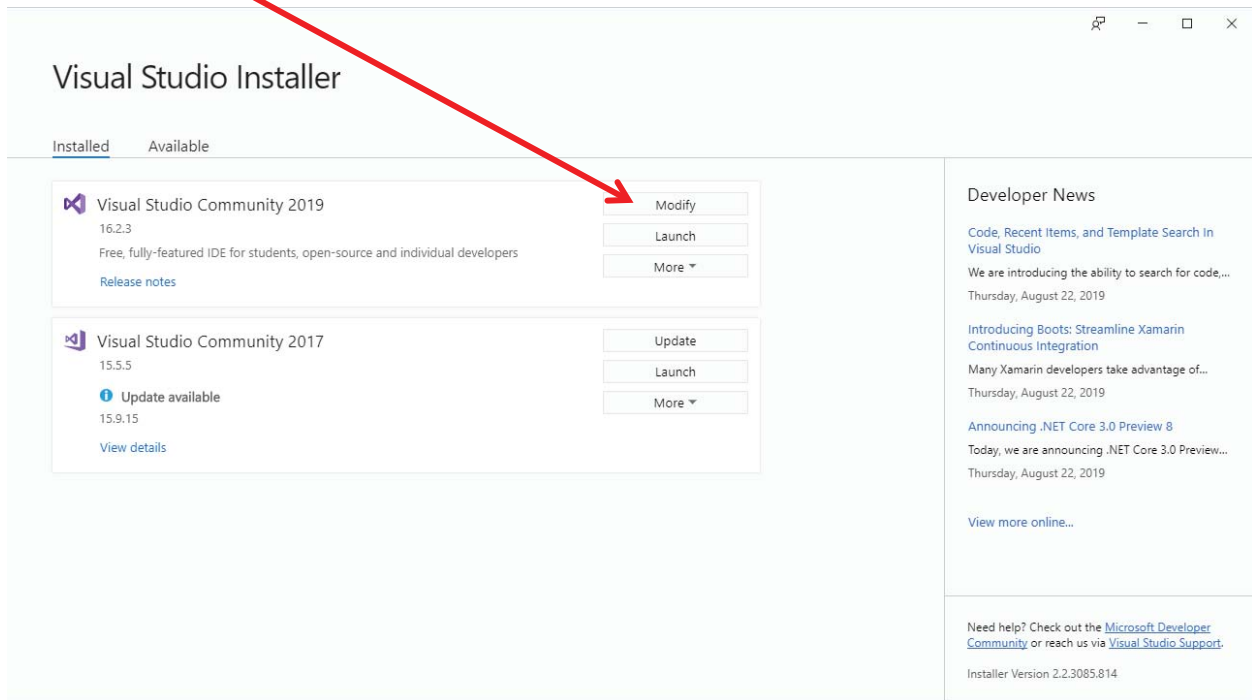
Visual Studio Installer

Installed Available

Visual Studio Community 2019
16.2.3
Free, fully-featured IDE for students, open-source and individual developers
Release notes

Modify
Launch
More ▾

Visual Studio Community 2017
15.5.5
Update available
15.9.15
View details

Update
Launch
More ▾

Developer News

Code, Recent Items, and Template Search In Visual Studio
We are introducing the ability to search for code,...
Thursday, August 22, 2019

Introducing Boots: Streamline Xamarin Continuous Integration
Many Xamarin developers take advantage of...
Thursday, August 22, 2019

Announcing .NET Core 3.0 Preview 8
Today, we are announcing .NET Core 3.0 Preview...
Thursday, August 22, 2019

View more online...

Need help? Check out the Microsoft Developer Community or reach us via Visual Studio Support.

Installer Version 2.2.3085.814